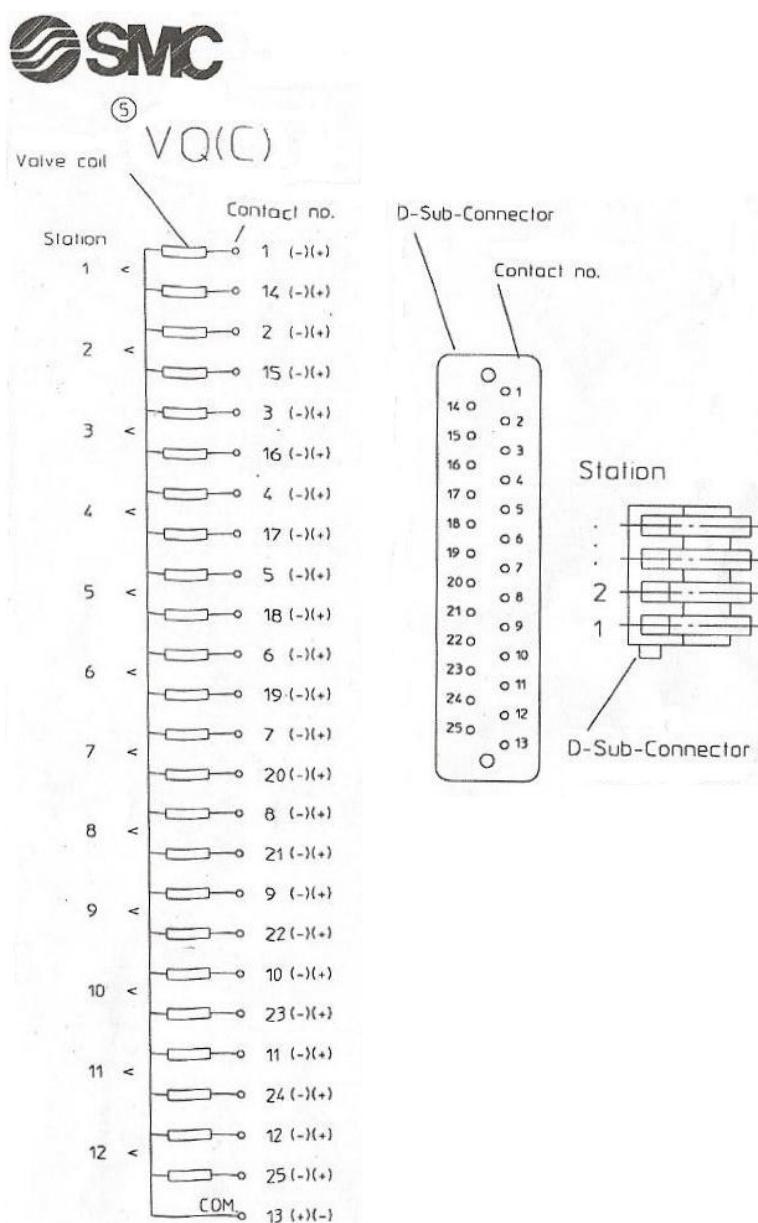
SMC

⑤

VQ(C)

Valve coil

Contact no.

Station

1 <
1 (-)(+)
14 (-)(+)
2 <
2 (-)(+)
15 (-)(+)
3 <
3 (-)(+)
16 (-)(+)
4 <
4 (-)(+)
17 (-)(+)
5 <
5 (-)(+)
18 (-)(+)
6 <
6 (-)(+)
19 (-)(+)
7 <
7 (-)(+)
20 (-)(+)
8 <
8 (-)(+)
21 (-)(+)
9 <
9 (-)(+)
22 (-)(+)
10 <
10 (-)(+)
23 (-)(+)
11 <
11 (-)(+)
24 (-)(+)
12 <
12 (-)(+)
25 (-)(+)
COM
13 (+)(-)

D-Sub-Connector

Contact no.

1 2 3 4 5 6 7 8 9 10 11 12 13
14 15 16 17 18 19 20 21 22 23 24 25

Station

2
1

D-Sub-Connector